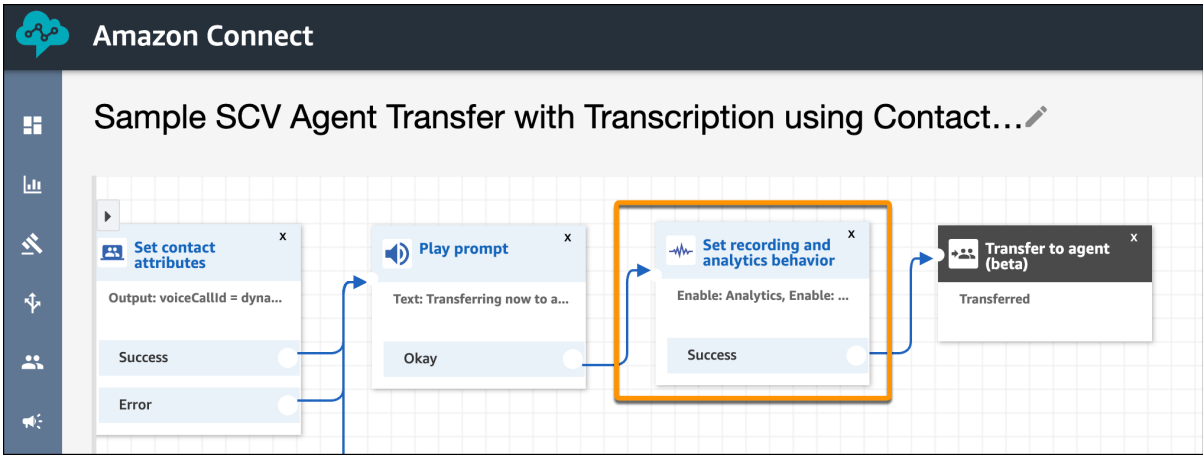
Amazon Connect

Sample SCV Agent Transfer with Transcription using Contact…

Set contact attributes
x
Output: voiceCallId = dyna...
Success
Error

Play prompt
x
Text: Transferring now to a...
Okay

Set recording and analytics behavior
x
Enable: Analytics, Enable: ...
Success

Transfer to agent (beta)
x
Transferred